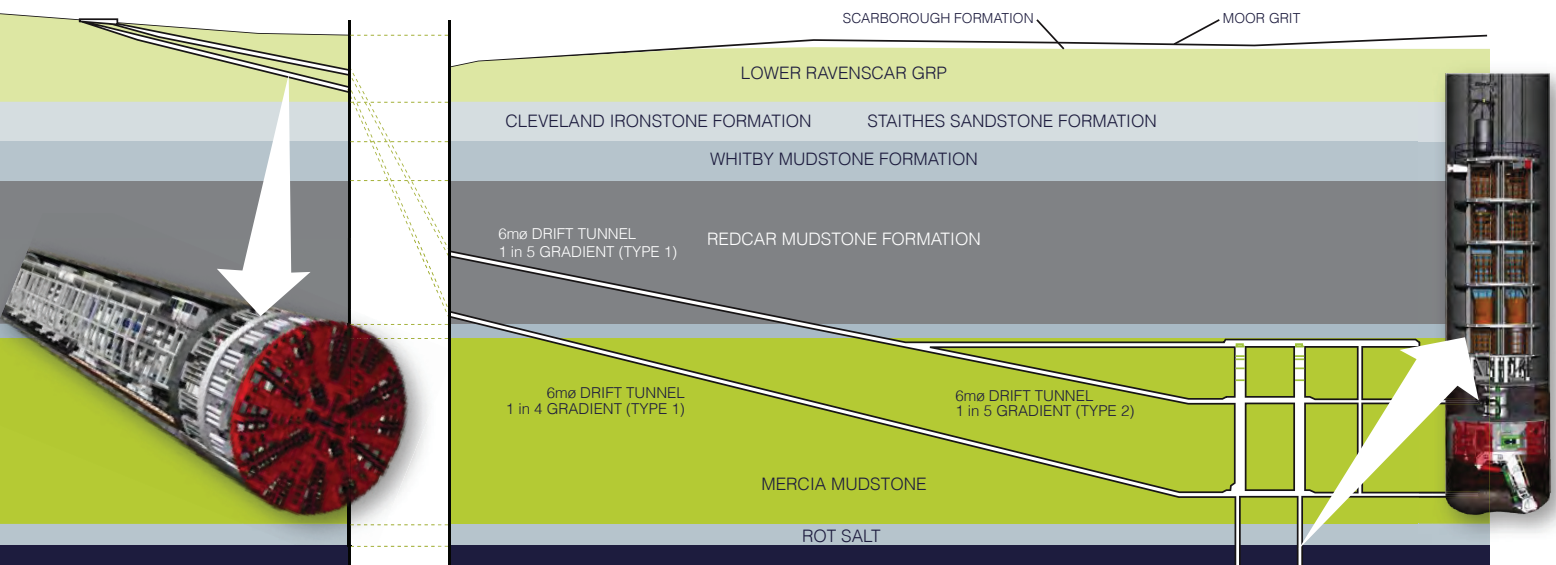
SCARBOROUGH FORMATION

MOOR GRIT

LOWER RAVENSCAR GRP

CLEVELAND IRONSTONE FORMATION

STAITHES SANDSTONE FORMATION

WHITBY MUDSTONE FORMATION

6mø DRIFT TUNNEL
1 in 5 GRADIENT (TYPE 1)

REDCAR MUDSTONE FORMATION

6mø DRIFT TUNNEL
1 in 4 GRADIENT (TYPE 1)

6mø DRIFT TUNNEL
1 in 5 GRADIENT (TYPE 2)

MERCIA MUDSTONE

ROT SALT